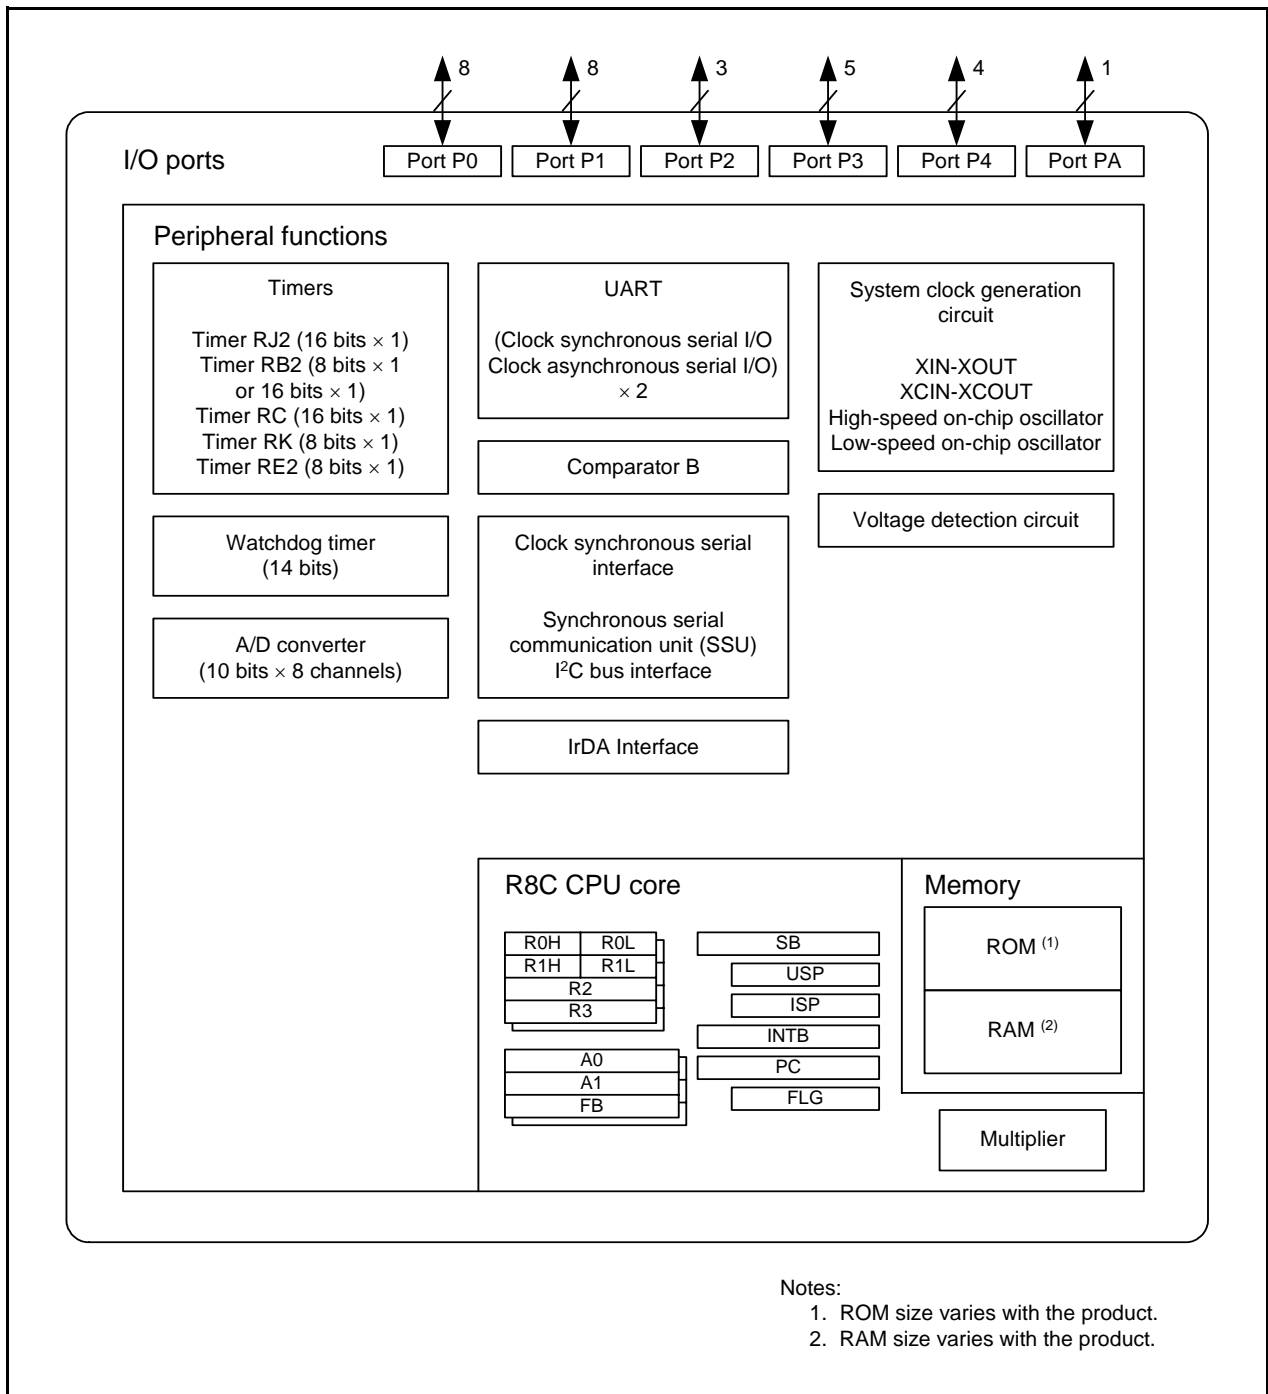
8 8 3 5 4 1

I/O ports

Port P0 | Port P1 | Port P2 | Port P3 | Port P4 | Port PA

Peripheral functions

Timers

Timer RJ2 (16 bits $\times$ 1)
Timer RB2 (8 bits $\times$ 1 or 16 bits $\times$ 1)
Timer RC (16 bits $\times$ 1)
Timer RK (8 bits $\times$ 1)
Timer RE2 (8 bits $\times$ 1)

Watchdog timer (14 bits)

A/D converter (10 bits $\times$ 8 channels)

UART

(Clock synchronous serial I/O
Clock asynchronous serial I/O) $\times$ 2

Comparator B

Clock synchronous serial interface

Synchronous serial communication unit (SSU)
$I^2C$ bus interface

IrDA Interface

System clock generation circuit

XIN-XOUT
XCIN-XCOUT
High-speed on-chip oscillator
Low-speed on-chip oscillator

Voltage detection circuit

R8C CPU core

R0H R0L
R1H R1L
R2
R3

A0
A1
FB

SB
USP
ISP
INTB
PC
FLG

Memory

ROM $^{(1)}$

RAM $^{(2)}$

Multiplier

Notes:
1. ROM size varies with the product.
2. RAM size varies with the product.